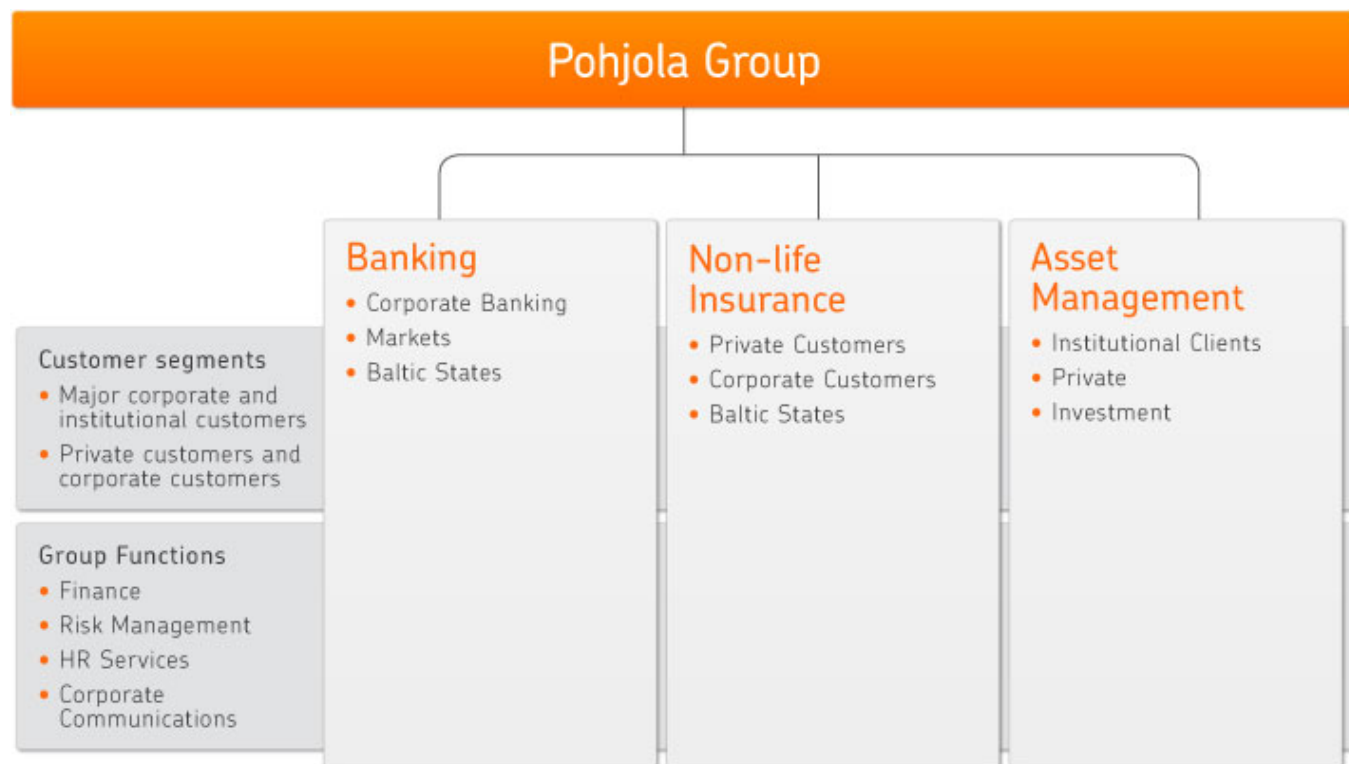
Pohjola Group

Banking
• Corporate Banking
• Markets
• Baltic States

Non-life Insurance
• Private Customers
• Corporate Customers
• Baltic States

Asset Management
• Institutional Clients
• Private
• Investment

Customer segments
• Major corporate and institutional customers
• Private customers and corporate customers

Group Functions
• Finance
• Risk Management
• HR Services
• Corporate Communications